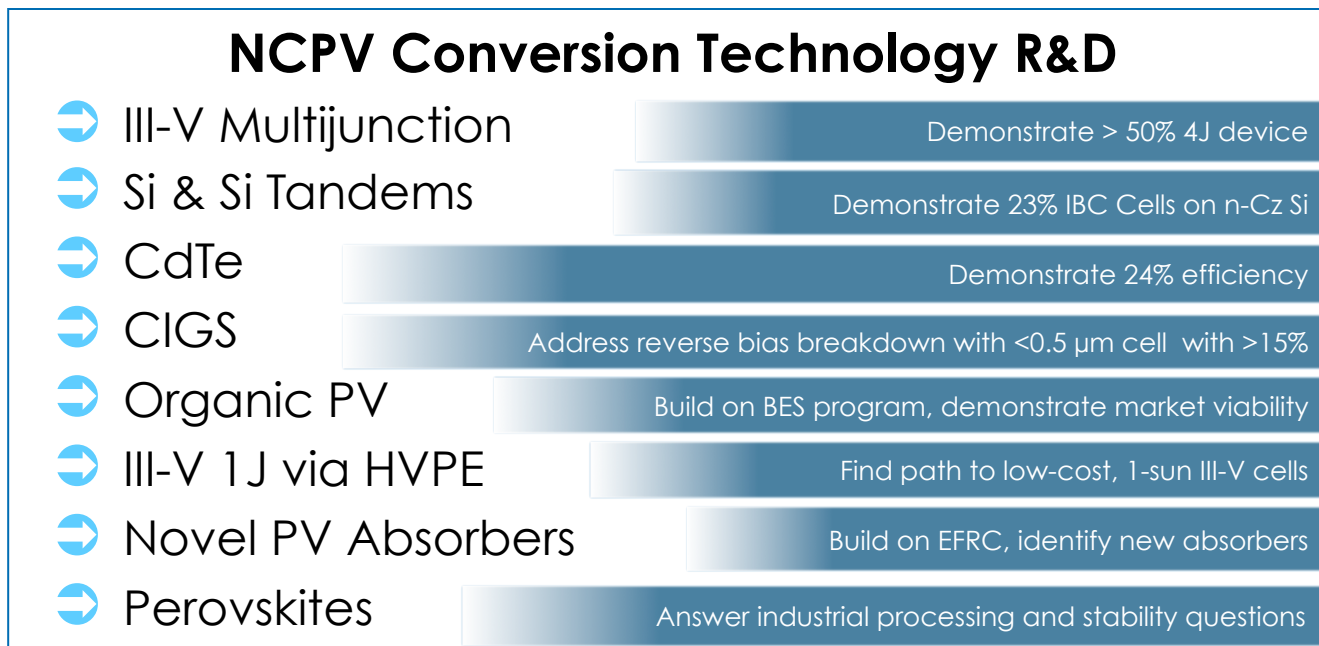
NCPV Conversion Technology R&D

III-V Multijunction | Demonstrate > 50% 4J device

Si & Si Tandems | Demonstrate 23% IBC Cells on n-Cz Si

CdTe | Demonstrate 24% efficiency

CIGS | Address reverse bias breakdown with <0.5 µm cell with >15%

Organic PV | Build on BES program, demonstrate market viability

III-V 1J via HVPE | Find path to low-cost, 1-sun III-V cells

Novel PV Absorbers | Build on EFRC, identify new absorbers

Perovskites | Answer industrial processing and stability questions